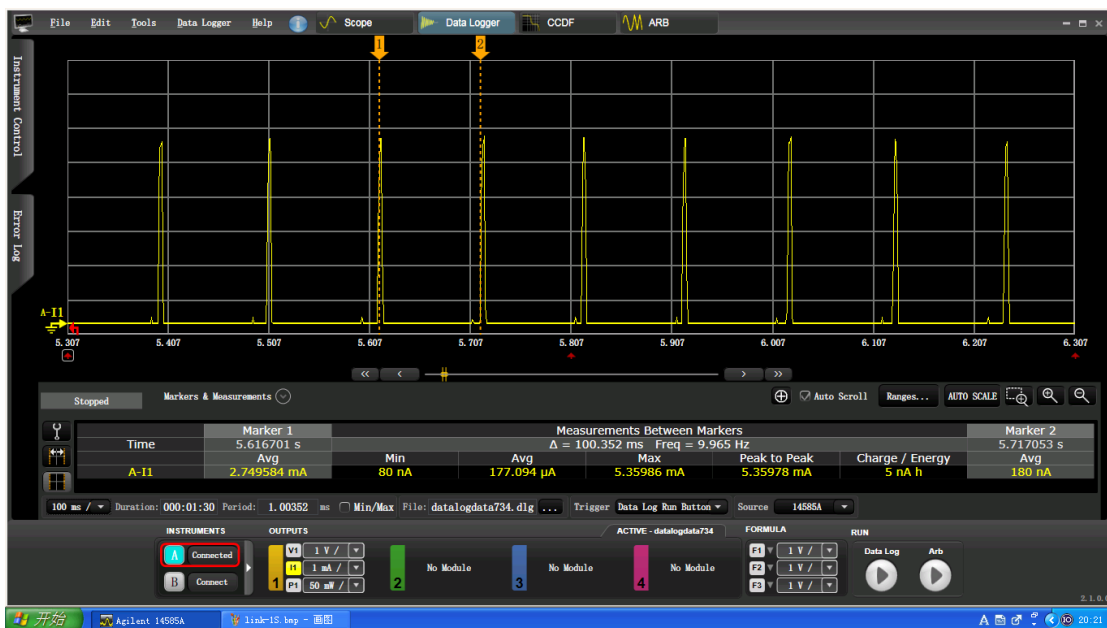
File Edit Tools Data Logger Help Scope Data Logger CCDF ARB

Instrument Control

Error Log

1 2

A-I1

5.307 5.407 5.507 5.607 5.707 5.807 5.907 6.007 6.107 6.207 6.307

Stopped

Markers & Measurements

Auto Scroll Ranges... AUTO SCALE

| | Marker 1 | Measurements Between Markers | | | | | Marker 2 |
|---|---|---|---|---|---|---|---|
| Time | 5.616701 s | Δ = 100.352 ms Freq = 9.965 Hz | | | | | 5.717053 s |
| | Avg | Min | Avg | Max | Peak to Peak | Charge / Energy | Avg |
| A-I1 | 2.749584 mA | 80 nA | 177.094 µA | 5.35986 mA | 5.35978 mA | 5 nA h | 180 nA |

100 ms / Duration: 000:01:30 Period: 1.00352 ms Min/Max File: datalogdata734.dlg ... Trigger Data Log Run Button Source 14585A

INSTRUMENTS OUTPUTS ACTIVE - datalogdata734 FORMULA RUN

A Connected

B Connect

V1 1 V /
I1 1 mA /
P1 50 mW /
1

2 No Module

3 No Module

4 No Module

F1 1 V /
F2 1 V /
F3 1 V /

Data Log Arb

2.1.0.

开始 Agilent 14585A link-15.bmp - 画图

20:21